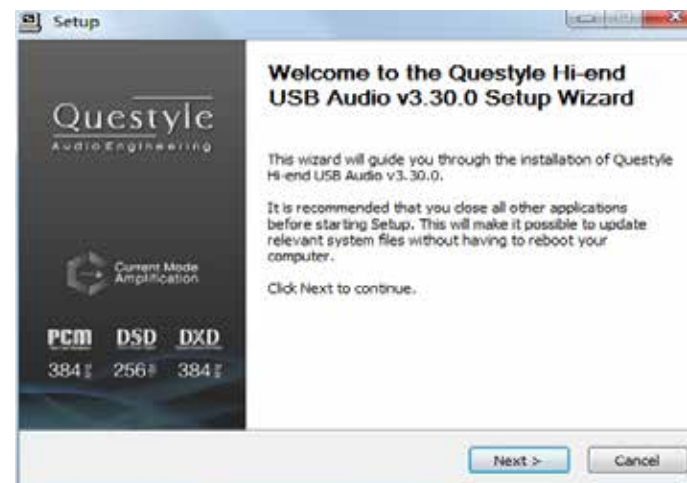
Setup

Questyle
Audio Engineering

Current Mode Amplification

PCM DSD DXD
384 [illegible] 256 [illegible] 384 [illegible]

Welcome to the Questyle Hi-end USB Audio v3.30.0 Setup Wizard

This wizard will guide you through the installation of Questyle Hi-end USB Audio v3.30.0.

It is recommended that you close all other applications before starting Setup. This will make it possible to update relevant system files without having to reboot your computer.

Click Next to continue.

Next >
Cancel